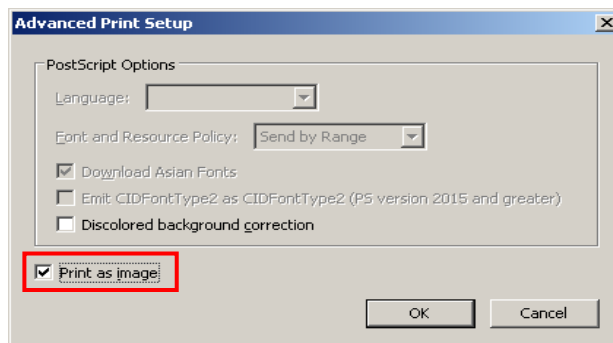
Advanced Print Setup

PostScript Options

Language:

Font and Resource Policy: Send by Range

Download Asian Fonts

Emit CIDFontType2 as CIDFontType2 (PS version 2015 and greater)

Discolored background correction

Print as image

OK

Cancel